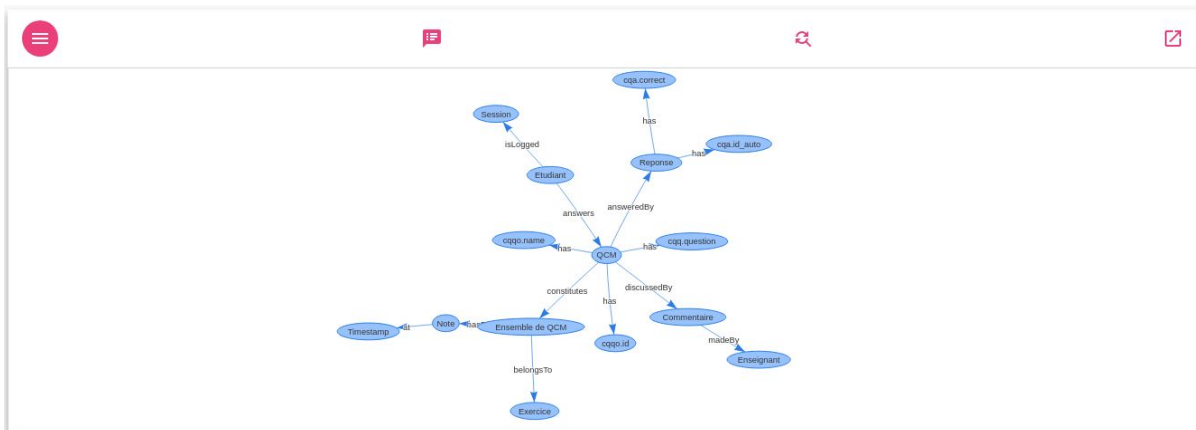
cqa.correct

Session

has

isLogged

Reponse

has

cqa.id_auto

Etudiant

answers

answeredBy

cqqo.name

has

QCM

has

cqq.question

constitutes

discussedBy

has

Commentaire

Timestamp

at

Note

has

Ensemble de QCM

cqqo.id

madeBy

Enseignant

belongsTo

Exercice